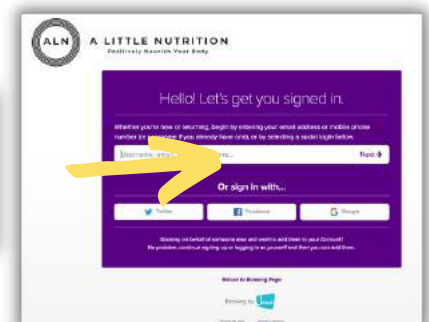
ALN A LITTLE NUTRITION
Positively Nourish Your Body

Hello! Let's get you signed in.

Whether you're new or returning, begin by entering your email address or mobile phone number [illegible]. If you already have one, or by selecting a social login below.

Username, email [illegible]

Next

Or sign in with...

Twitter
Facebook
Google

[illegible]
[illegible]

Return to Booking Page

Powered by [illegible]

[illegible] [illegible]